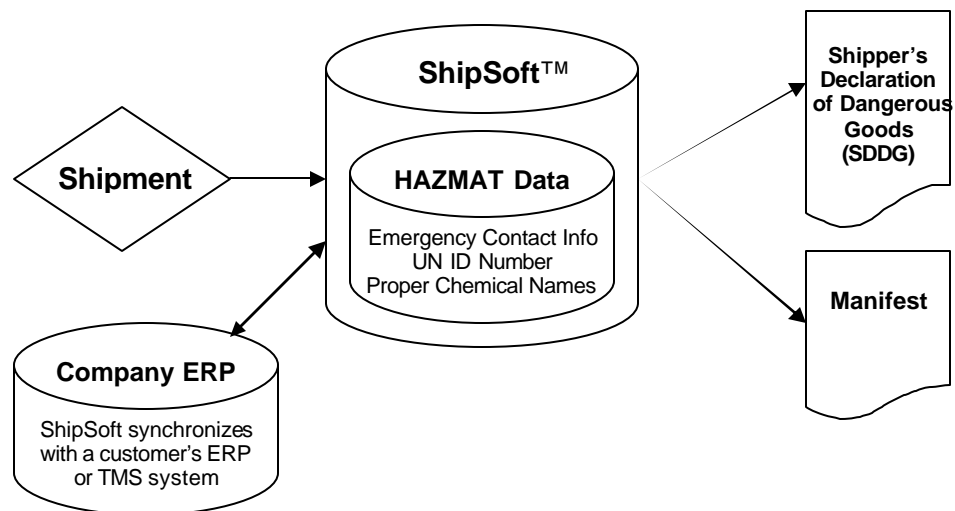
Shipment

ShipSoft™

HAZMAT Data

Emergency Contact Info
UN ID Number
Proper Chemical Names

Company ERP

ShipSoft synchronizes with a customer's ERP or TMS system

Shipper's Declaration of Dangerous Goods (SDDG)

Manifest